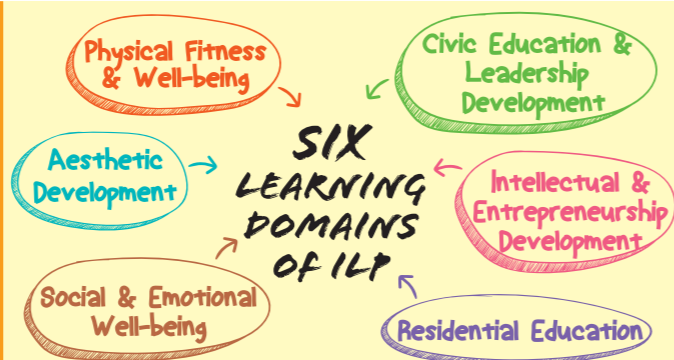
Physical Fitness & Well-being

Civic Education & Leadership Development

SIX LEARNING DOMAINS OF ILP

Aesthetic Development

Intellectual & Entrepreneurship Development

Social & Emotional Well-being

Residential Education